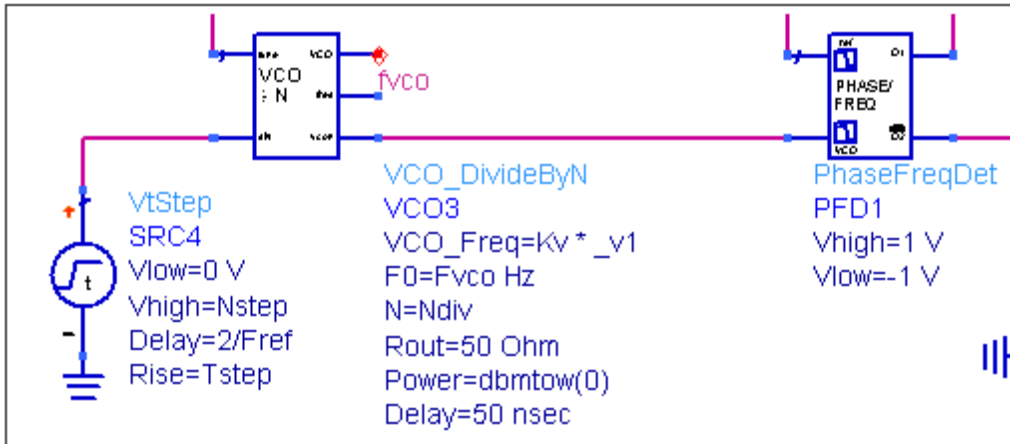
VCO
÷ N
VCO
fvco
Div
fvco
PHASE/
FREQ
VtStep
SRC4
Vlow=0 V
Vhigh=Nstep
Delay=2/Fref
Rise=Tstep
t
VCO_DivideByN
VCO3
VCO_Freq=Kv * _v1
F0=Fvco Hz
N=Ndiv
Rout=50 Ohm
Power=dbmtow(0)
Delay=50 nsec
PhaseFreqDet
PFD1
Vhigh=1 V
Vlow=-1 V